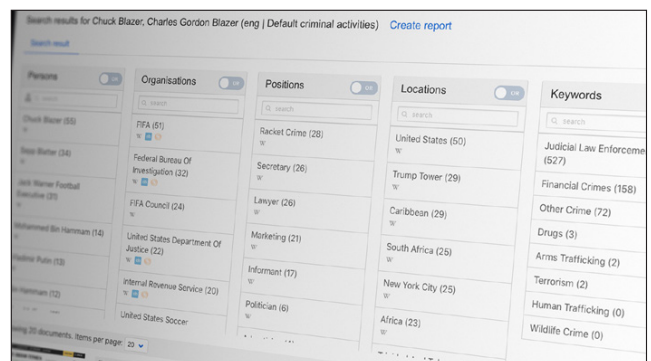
Search results for Chuck Blazer, Charles Gordon Blazer (eng | Default criminal activities) Create report

Search result

Persons

Chuck Blazer (55)

Sepp Blatter (34)

Jack Warner Football Executive (33)

Mohammed Bin Hammam (14)

Vladimir Putin (13)

Bin Hammam (12)

Organisations

FIFA (51)

Federal Bureau Of Investigation (32)

FIFA Council (24)

United States Department Of Justice (22)

Internal Revenue Service (20)

United States Soccer

Positions

Racket Crime (28)

Secretary (26)

Lawyer (26)

Marketing (21)

Informant (17)

Politician (6)

Locations

United States (50)

Trump Tower (29)

Caribbean (29)

South Africa (25)

New York City (25)

Africa (23)

Keywords

Judicial Law Enforceme (527)

Financial Crimes (158)

Other Crime (72)

Drugs (3)

Arms Trafficking (2)

Terrorism (2)

Human Trafficking (0)

Wildlife Crime (0)

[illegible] 20 documents. Items per page: 20